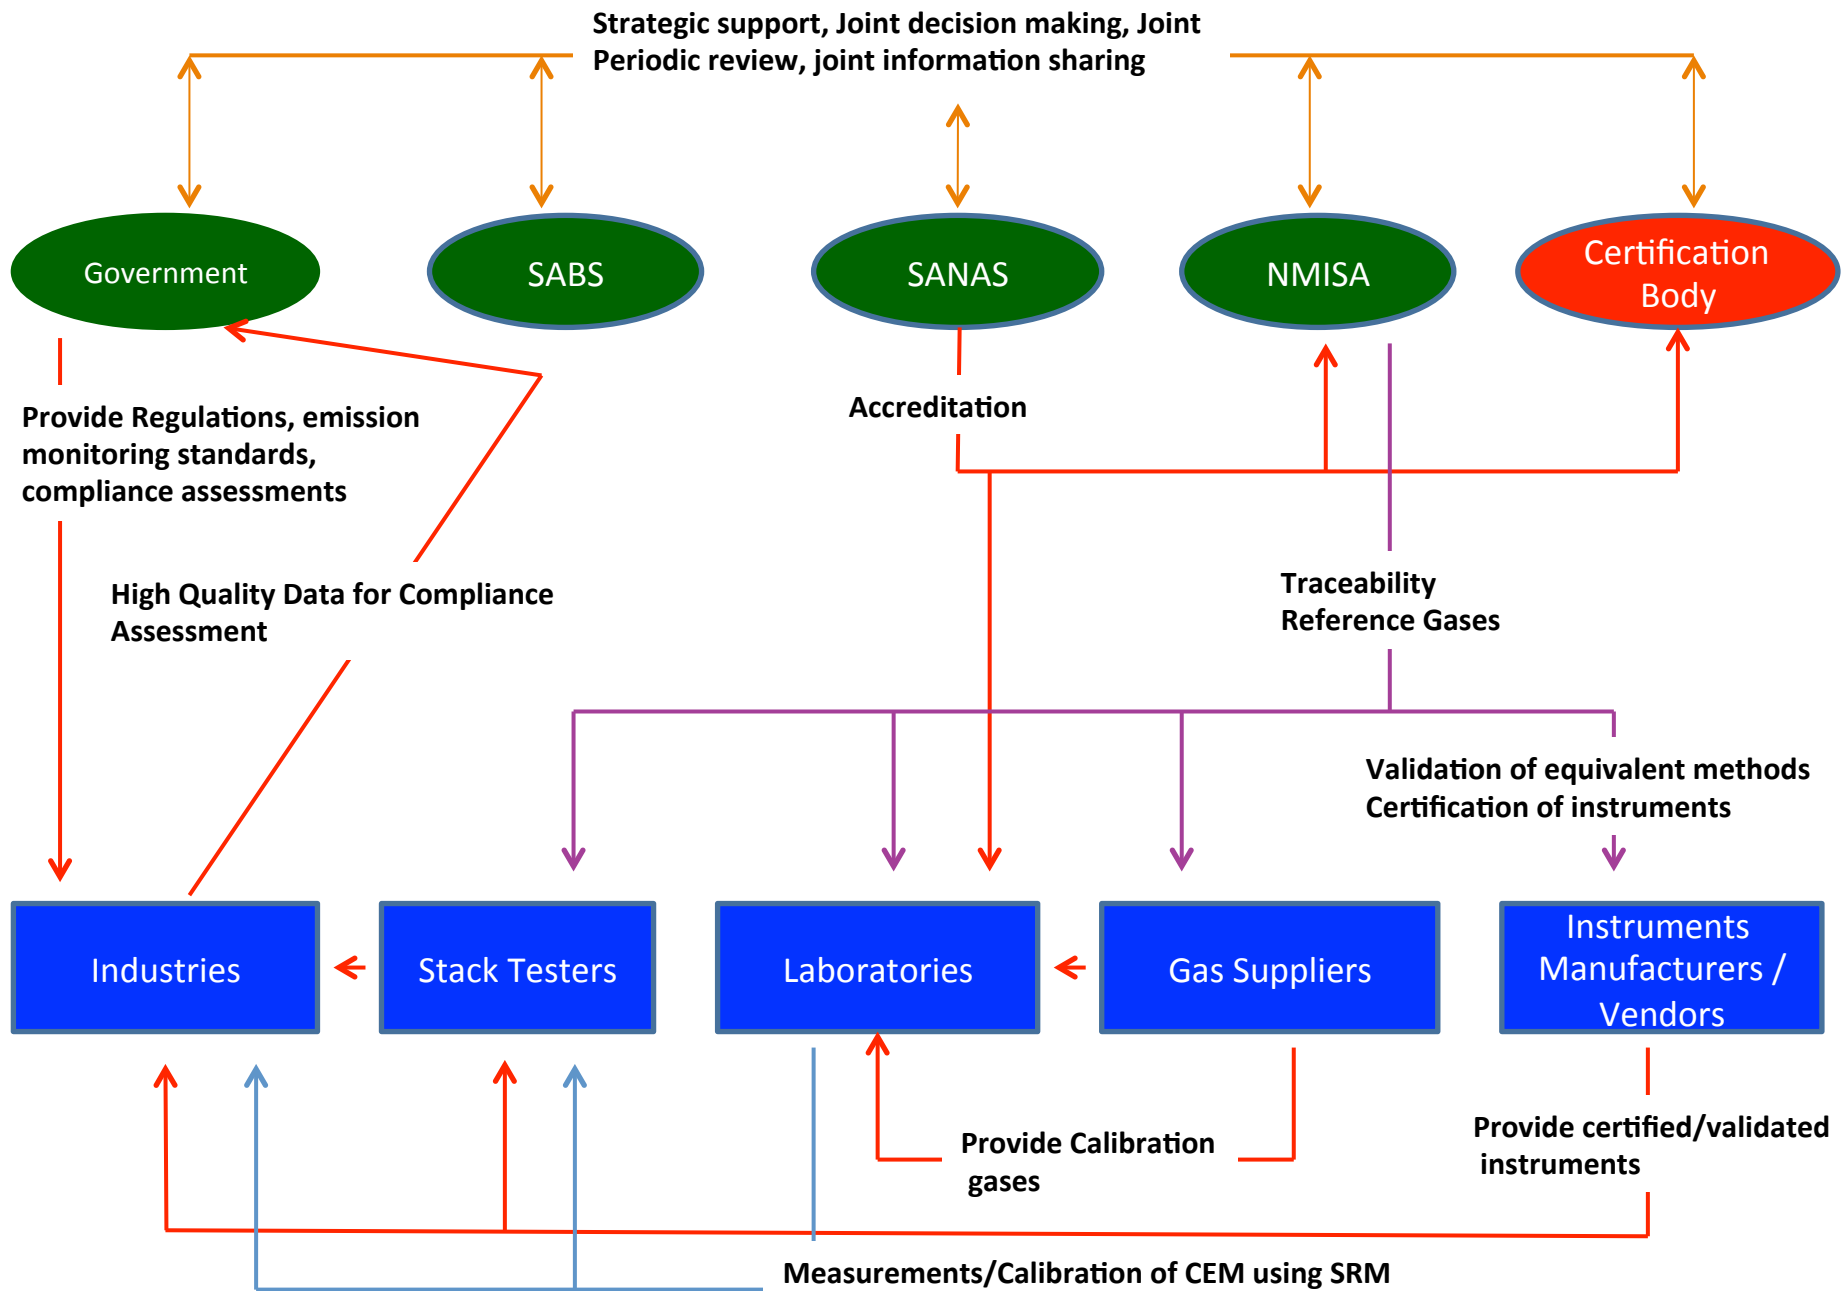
Strategic support, Joint decision making, Joint Periodic review, joint information sharing

Government

SABS

SANAS

NMISA

Certification Body

Provide Regulations, emission monitoring standards, compliance assessments

Accreditation

High Quality Data for Compliance Assessment

Traceability Reference Gases

Validation of equivalent methods Certification of instruments

Industries

Stack Testers

Laboratories

Gas Suppliers

Instruments Manufacturers / Vendors

Provide Calibration gases

Provide certified/validated instruments

Measurements/Calibration of CEM using SRM